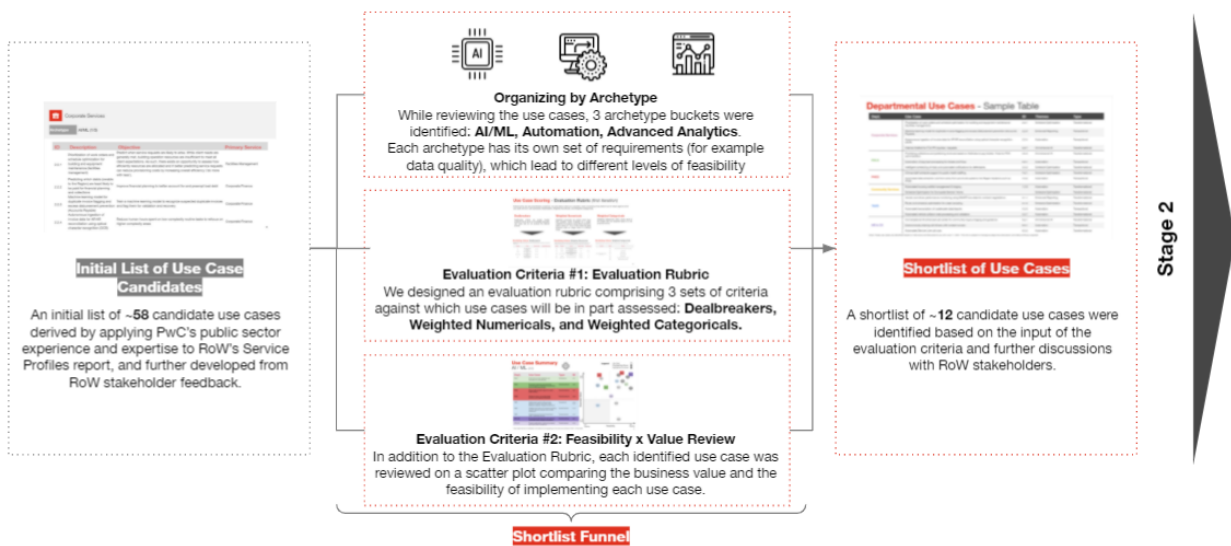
Corporate Services

Initial List of Use Case Candidates

An initial list of ~58 candidate use cases derived by applying PwC's public sector experience and expertise to RoW's Service Profiles report, and further developed from RoW stakeholder feedback.

AI

Organizing by Archetype
While reviewing the use cases, 3 archetype buckets were identified: AI/ML, Automation, Advanced Analytics. Each archetype has its own set of requirements (for example data quality), which lead to different levels of feasibility

Use Case Scoring - Evaluation Rubric

Evaluation Criteria #1: Evaluation Rubric
We designed an evaluation rubric comprising 3 sets of criteria against which use cases will be in part assessed: Dealbreakers, Weighted Numericals, and Weighted Categoricals.

Use Case Summary

Evaluation Criteria #2: Feasibility x Value Review
In addition to the Evaluation Rubric, each identified use case was reviewed on a scatter plot comparing the business value and the feasibility of implementing each use case.

Shortlist Funnel

Departmental Use Cases - Sample Table

Shortlist of Use Cases

A shortlist of ~12 candidate use cases were identified based on the input of the evaluation criteria and further discussions with RoW stakeholders.

Stage 2